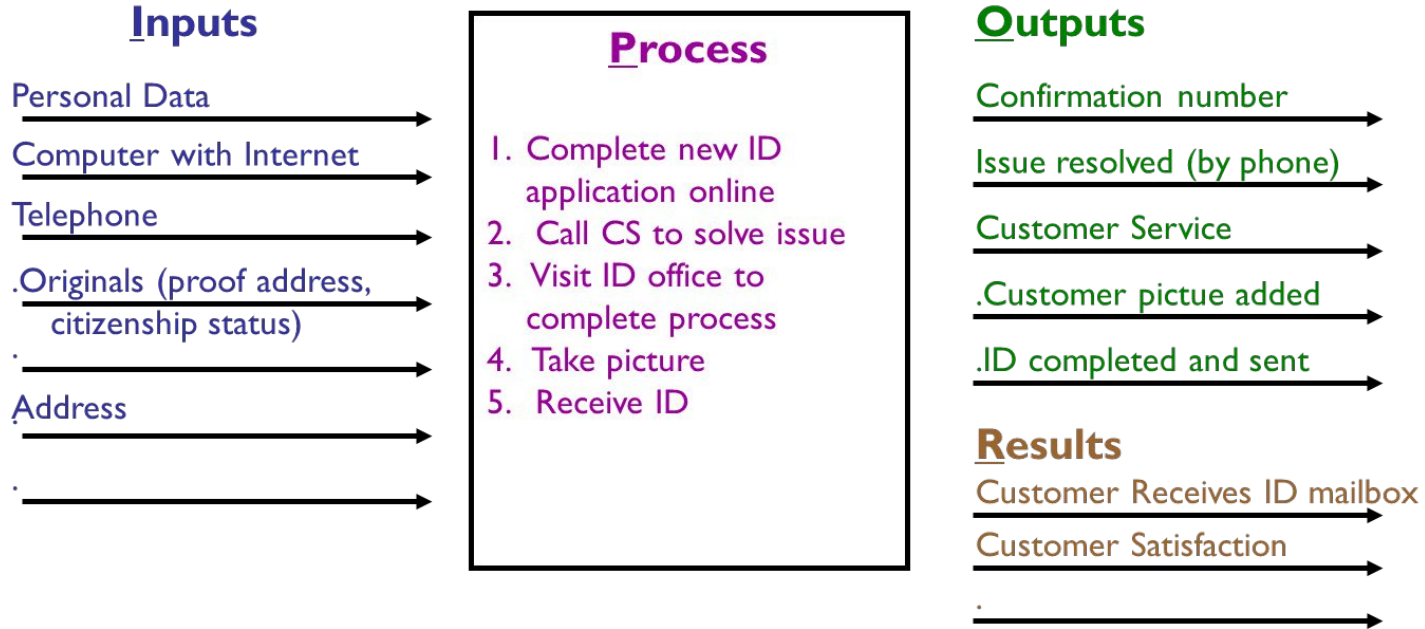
Inputs

Personal Data

Computer with Internet

Telephone

.Originals (proof address, citizenship status)

.

.Address

.

Process

1. Complete new ID application online
2. Call CS to solve issue
3. Visit ID office to complete process
4. Take picture
5. Receive ID

Outputs

Confirmation number

Issue resolved (by phone)

Customer Service

.Customer pictue added

.ID completed and sent

Results

Customer Receives ID mailbox

Customer Satisfaction

.